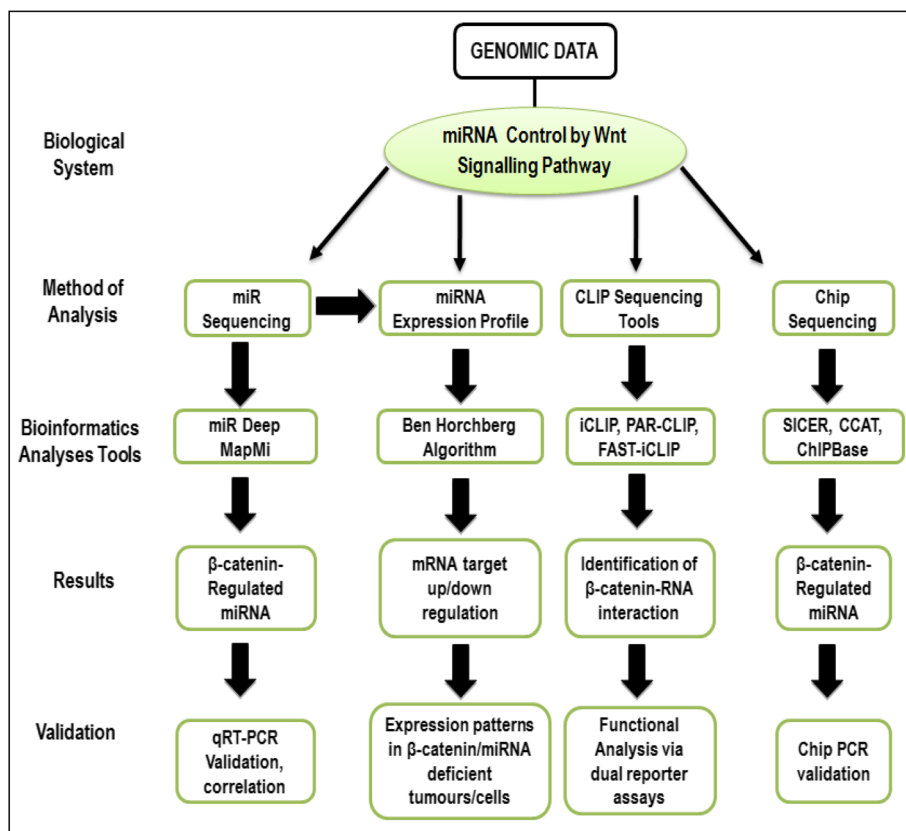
GENOMIC DATA

Biological System

miRNA Control by Wnt Signalling Pathway

Method of Analysis

miR Sequencing

miRNA Expression Profile

CLIP Sequencing Tools

Chip Sequencing

Bioinformatics Analyses Tools

miR Deep MapMi

Ben Horchberg Algorithm

iCLIP, PAR-CLIP, FAST-iCLIP

SICER, CCAT, ChIPBase

Results

β-catenin-Regulated miRNA

mRNA target up/down regulation

Identification of β-catenin-RNA interaction

β-catenin-Regulated miRNA

Validation

qRT-PCR Validation, correlation

Expression patterns in β-catenin/miRNA deficient tumours/cells

Functional Analysis via dual reporter assays

Chip PCR validation